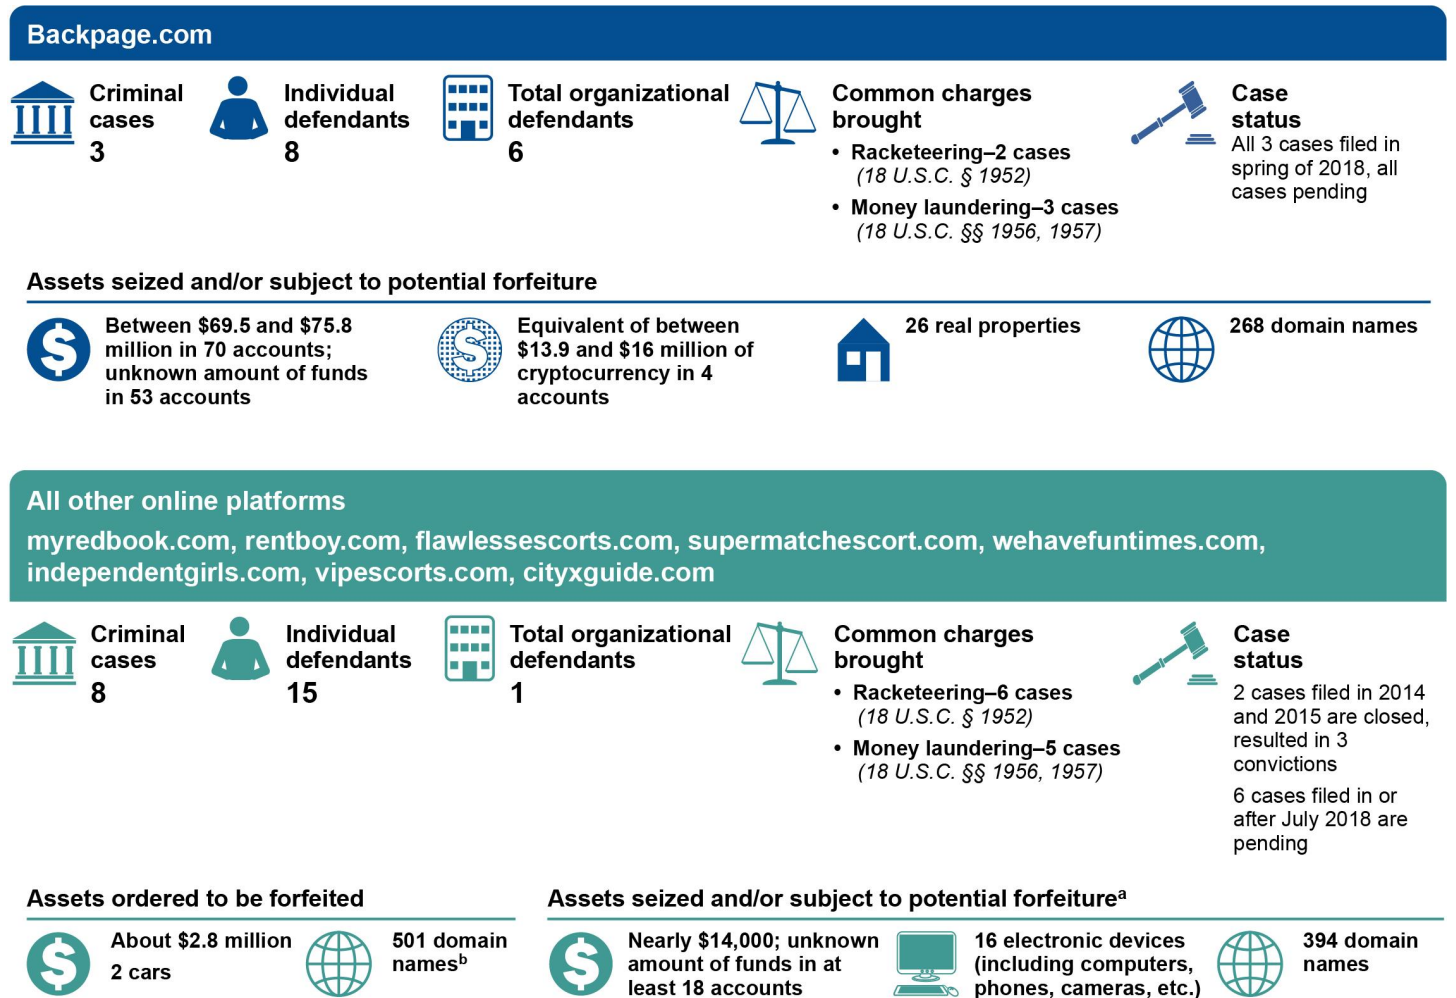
Backpage.com

Criminal cases
3

Individual defendants
8

Total organizational defendants
6

Common charges brought
• Racketeering–2 cases (18 U.S.C. § 1952)
• Money laundering–3 cases (18 U.S.C. §§ 1956, 1957)

Case status
All 3 cases filed in spring of 2018, all cases pending

Assets seized and/or subject to potential forfeiture

Between $69.5 and $75.8 million in 70 accounts; unknown amount of funds in 53 accounts

Equivalent of between $13.9 and $16 million of cryptocurrency in 4 accounts

26 real properties

268 domain names

All other online platforms
myredbook.com, rentboy.com, flawlessescorts.com, supermatchescort.com, wehavefuntimes.com, independentgirls.com, vipescorts.com, cityxguide.com

Criminal cases
8

Individual defendants
15

Total organizational defendants
1

Common charges brought
• Racketeering–6 cases (18 U.S.C. § 1952)
• Money laundering–5 cases (18 U.S.C. §§ 1956, 1957)

Case status
2 cases filed in 2014 and 2015 are closed, resulted in 3 convictions

6 cases filed in or after July 2018 are pending

Assets ordered to be forfeited

About $2.8 million
2 cars

501 domain names$^b$

Assets seized and/or subject to potential forfeiture$^a$

Nearly $14,000; unknown amount of funds in at least 18 accounts

16 electronic devices (including computers, phones, cameras, etc.)

394 domain names